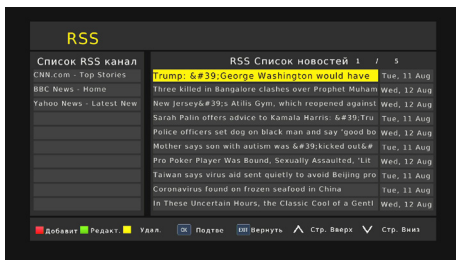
RSS

Список RSS канал

CNN.com - Top Stories
BBC News - Home
Yahoo News - Latest New

RSS Список новостей 1 / 5

| | |
|---|---|
| Trump: &#39;George Washington would have | Tue, 11 Aug |
| Three killed in Bangalore clashes over Prophet Muham | Wed, 12 Aug |
| New Jersey&#39;s Atilis Gym, which reopened against | Wed, 12 Aug |
| Sarah Palin offers advice to Kamala Harris: &#39;Tru | Wed, 12 Aug |
| Police officers set dog on black man and say 'good bo | Tue, 11 Aug |
| Mother says son with autism was &#39;kicked out&# | Tue, 11 Aug |
| Pro Poker Player Was Bound, Sexually Assaulted, 'Lit | Wed, 12 Aug |
| Taiwan says virus aid sent quietly to avoid Beijing pro | Tue, 11 Aug |
| Coronavirus found on frozen seafood in China | Tue, 11 Aug |
| In These Uncertain Hours, the Classic Cool of a Gentl | Wed, 12 Aug |

Добавит Редакт. Удал. OK Подтве EXIT Вернуть Стр. Вверх Стр. Вниз